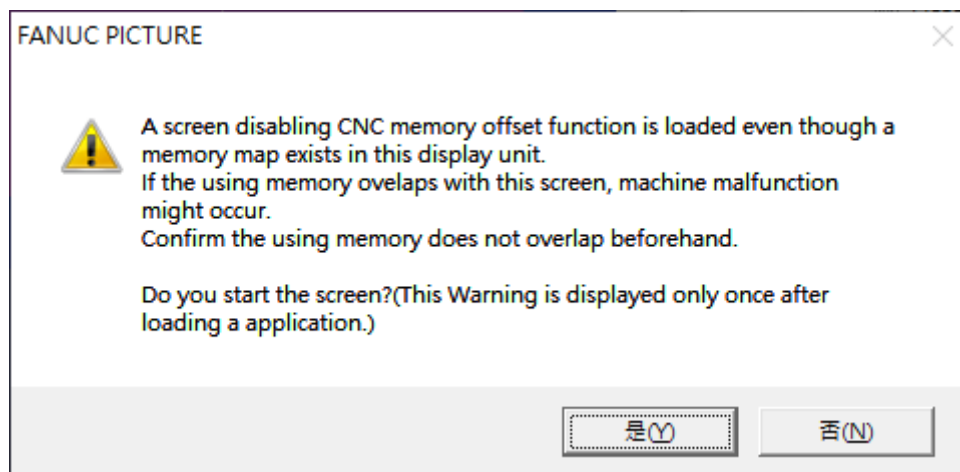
FANUC PICTURE

A screen disabling CNC memory offset function is loaded even though a memory map exists in this display unit.
If the using memory ovelaps with this screen, machine malfunction might occur.
Confirm the using memory does not overlap beforehand.

Do you start the screen?(This Warning is displayed only once after loading a application.)

是(Y)

否(N)